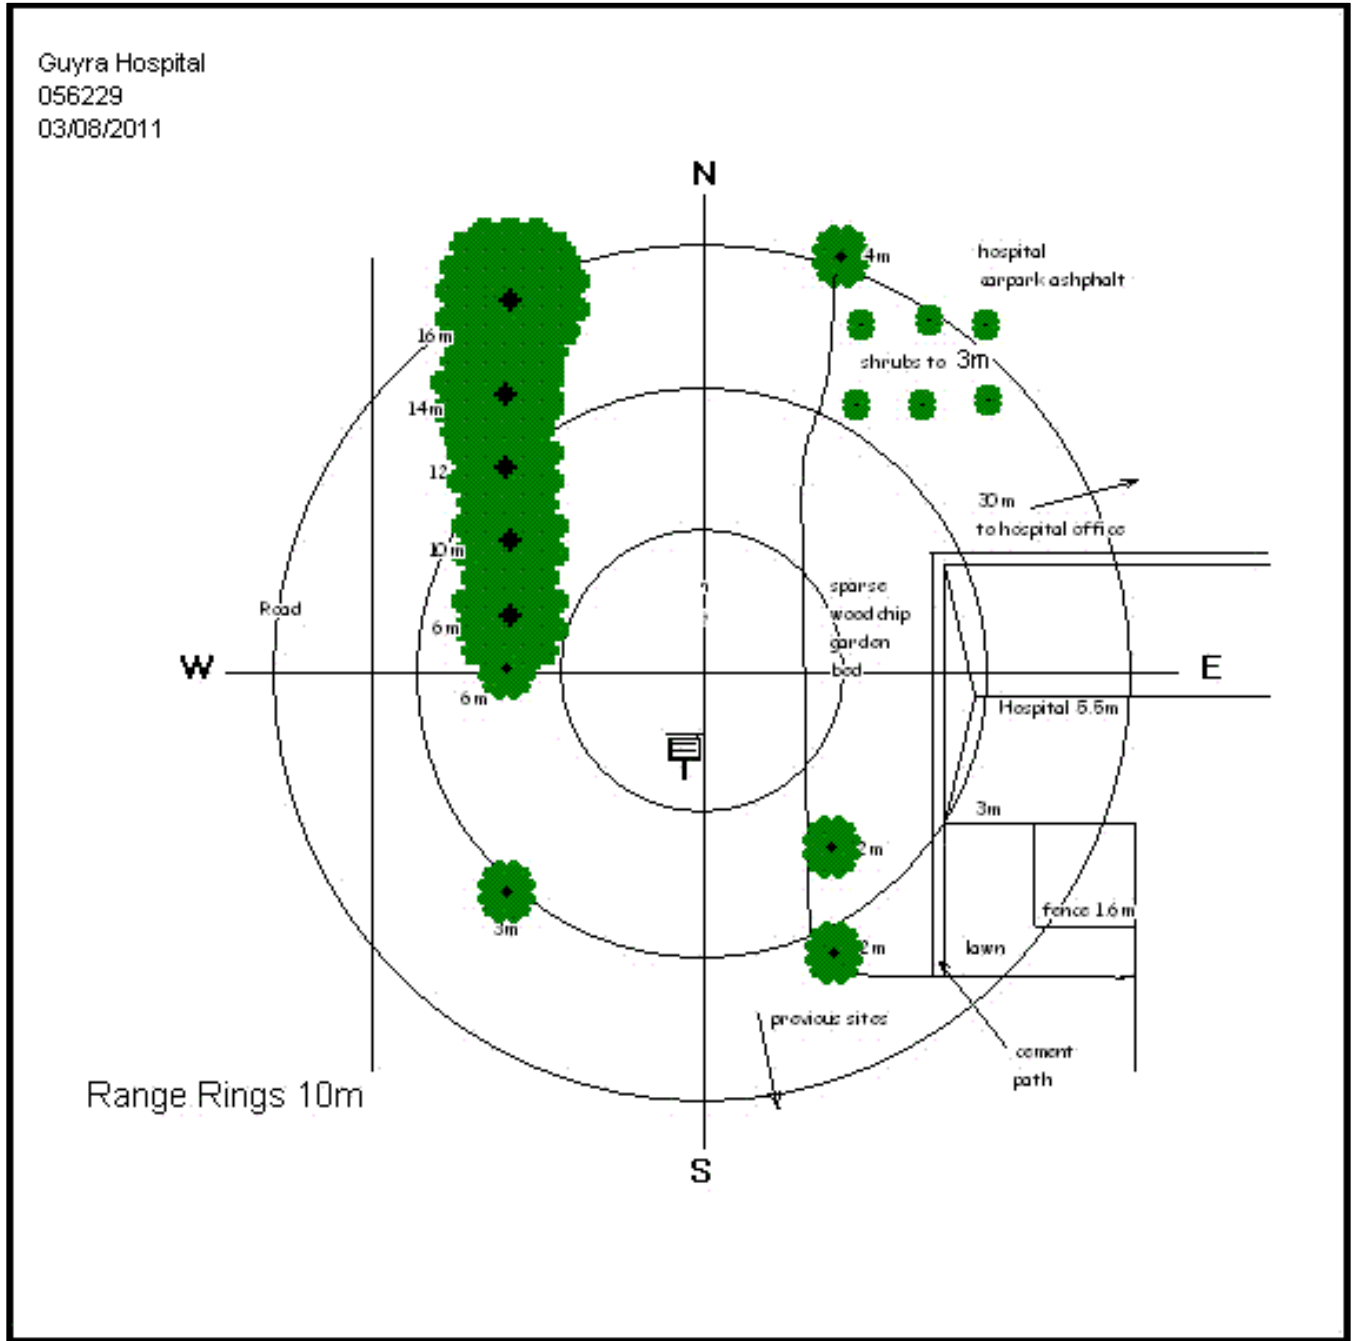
Guyra Hospital
056229
03/08/2011

N

4m

hospital carpark ashphalt

shrubs to 3m

16m

14m

12

10m

6m

6m

30m to hospital office

sparse wood chip garden bed

Road

W

E

Hospital 5.5m

3m

2m

fence 1.6m

3m

2m

lawn

previous sites

cement path

Range Rings 10m

S